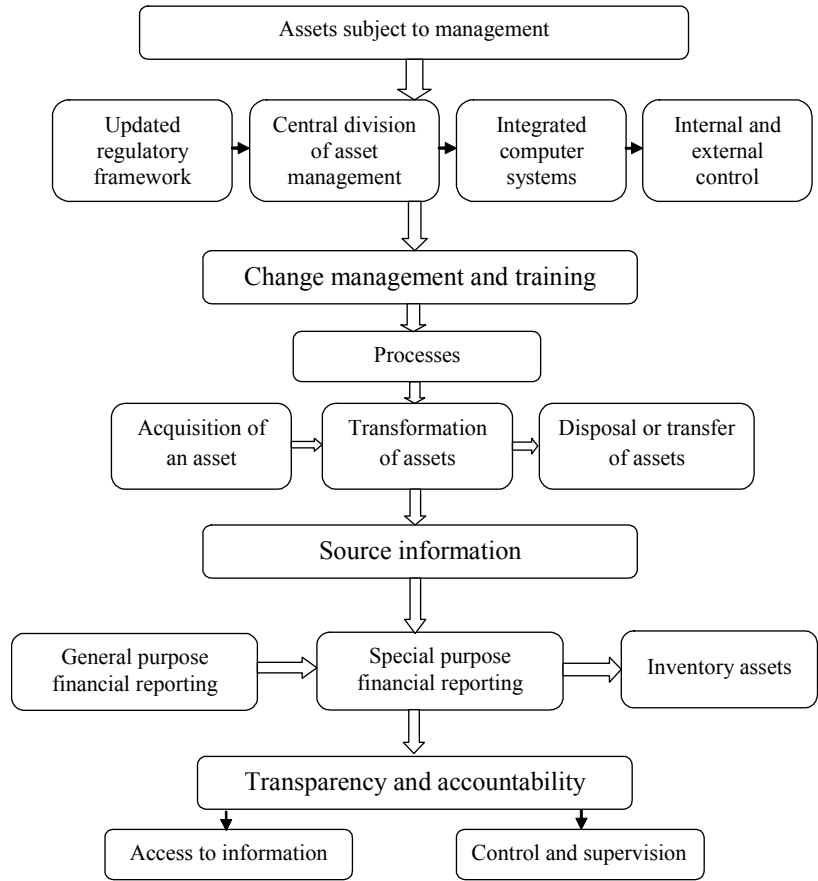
Assets subject to management

Updated regulatory framework

Central division of asset management

Integrated computer systems

Internal and external control

Change management and training

Processes

Acquisition of an asset

Transformation of assets

Disposal or transfer of assets

Source information

General purpose financial reporting

Special purpose financial reporting

Inventory assets

Transparency and accountability

Access to information

Control and supervision